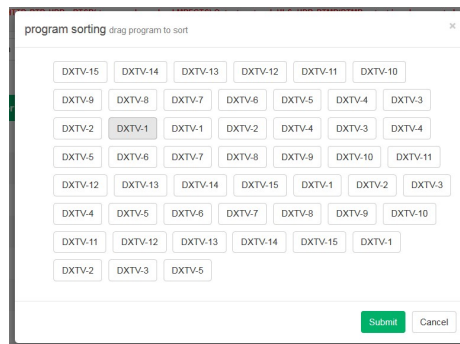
program sorting drag program to sort

×

DXTV-15 DXTV-14 DXTV-13 DXTV-12 DXTV-11 DXTV-10

DXTV-9 DXTV-8 DXTV-7 DXTV-6 DXTV-5 DXTV-4 DXTV-3

DXTV-2 DXTV-1 DXTV-1 DXTV-2 DXTV-4 DXTV-3 DXTV-4

DXTV-5 DXTV-6 DXTV-7 DXTV-8 DXTV-9 DXTV-10 DXTV-11

DXTV-12 DXTV-13 DXTV-14 DXTV-15 DXTV-1 DXTV-2 DXTV-3

DXTV-4 DXTV-5 DXTV-6 DXTV-7 DXTV-8 DXTV-9 DXTV-10

DXTV-11 DXTV-12 DXTV-13 DXTV-14 DXTV-15 DXTV-1

DXTV-2 DXTV-3 DXTV-5

Submit Cancel